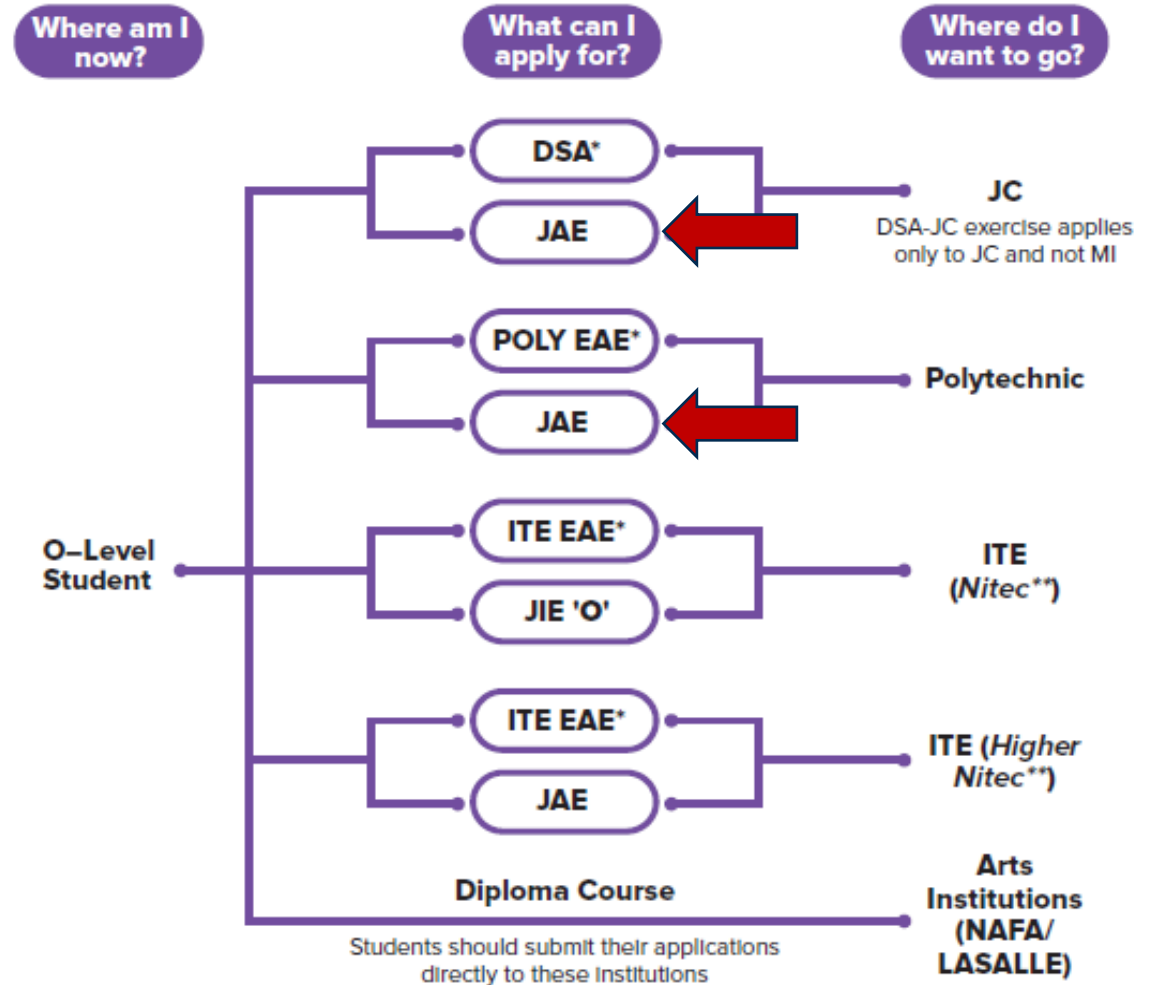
Where am I now?

What can I apply for?

Where do I want to go?

DSA*

JAE

JC

DSA-JC exercise applies only to JC and not MI

POLY EAE*

JAE

Polytechnic

O–Level Student

ITE EAE*

JIE 'O'

ITE (Nitec**)

ITE EAE*

JAE

ITE (Higher Nitec**)

Diploma Course

Arts Institutions (NAFA/ LASALLE)

Students should submit their applications directly to these institutions